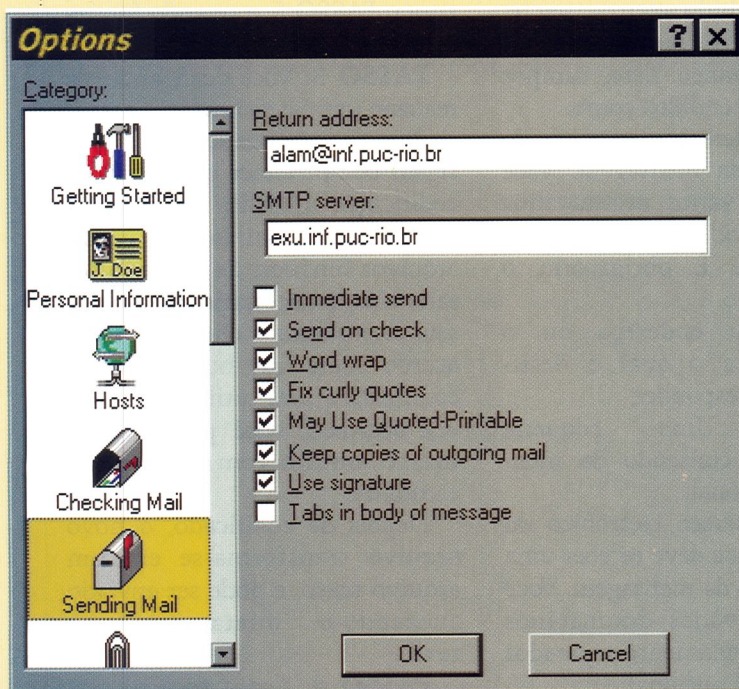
Options

?

Category:

Getting Started

J. Doe

Personal Information

Hosts

Checking Mail

Sending Mail

Return address:

alam@inf.puc-rio.br

SMTP server:

exu.inf.puc-rio.br

Immediate send

Send on check

Word wrap

Fix curly quotes

May Use Quoted-Printable

Keep copies of outgoing mail

Use signature

Tabs in body of message

OK

Cancel